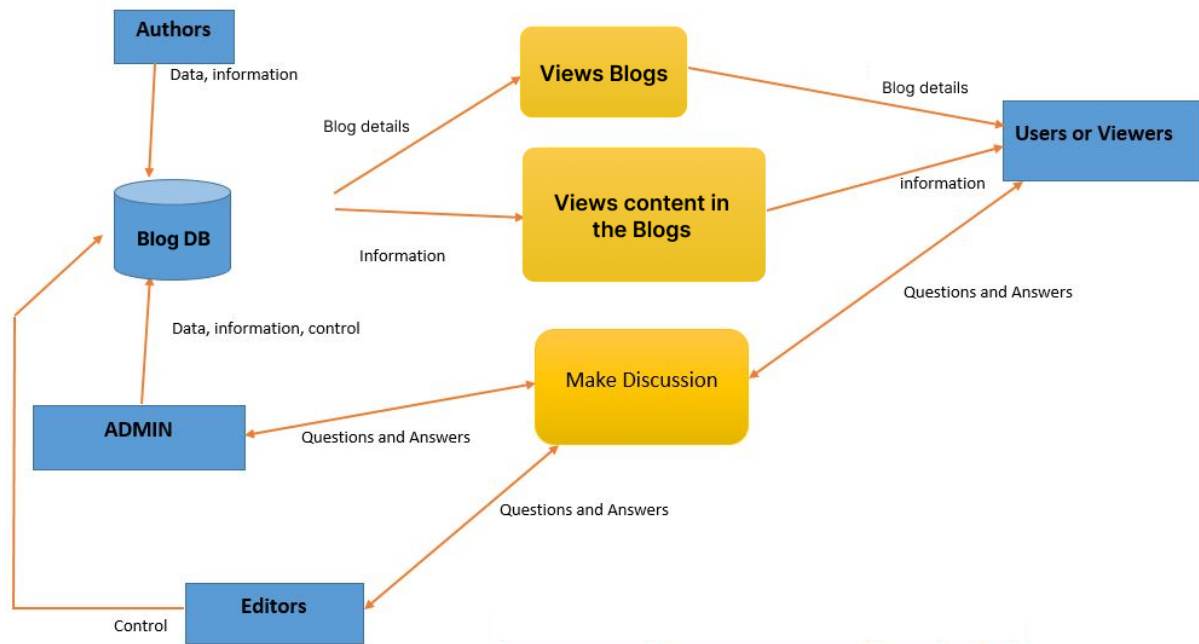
Authors

Data, information

Blog DB

Blog details

Views Blogs

Blog details

Users or Viewers

Views content in the Blogs

information

Information

Questions and Answers

Data, information, control

Make Discussion

ADMIN

Questions and Answers

Questions and Answers

Editors

Control